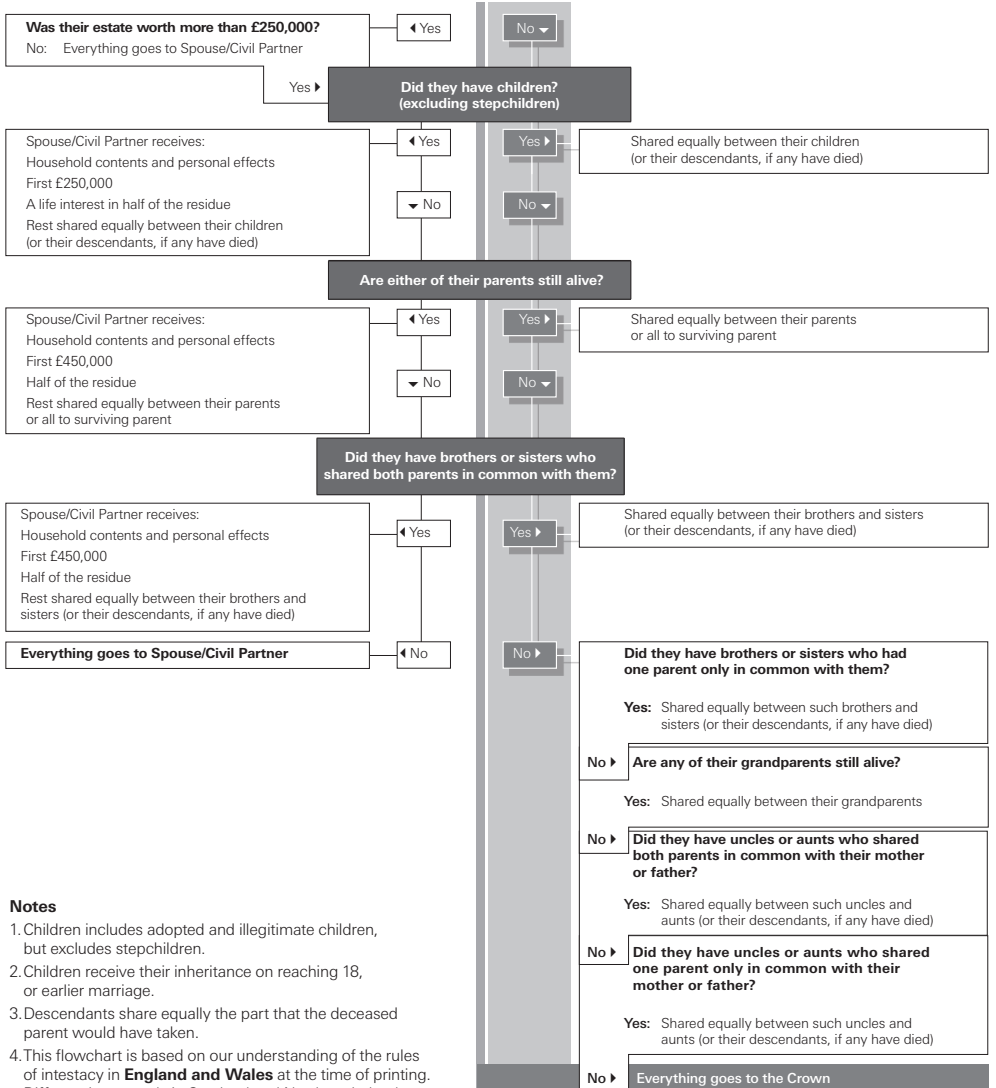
Was their estate worth more than £250,000?
No: Everything goes to Spouse/Civil Partner

Yes

No

Yes

Did they have children? (excluding stepchildren)

Spouse/Civil Partner receives:
Household contents and personal effects
First £250,000
A life interest in half of the residue
Rest shared equally between their children (or their descendants, if any have died)

Yes

Yes

Shared equally between their children (or their descendants, if any have died)

No

No

Are either of their parents still alive?

Spouse/Civil Partner receives:
Household contents and personal effects
First £450,000
Half of the residue
Rest shared equally between their parents or all to surviving parent

Yes

Yes

Shared equally between their parents or all to surviving parent

No

No

Did they have brothers or sisters who shared both parents in common with them?

Spouse/Civil Partner receives:
Household contents and personal effects
First £450,000
Half of the residue
Rest shared equally between their brothers and sisters (or their descendants, if any have died)

Yes

Yes

Shared equally between their brothers and sisters (or their descendants, if any have died)

Everything goes to Spouse/Civil Partner

No

No

Did they have brothers or sisters who had one parent only in common with them?

Yes: Shared equally between such brothers and sisters (or their descendants, if any have died)

No

Are any of their grandparents still alive?

Yes: Shared equally between their grandparents

No

Did they have uncles or aunts who shared both parents in common with their mother or father?

Yes: Shared equally between such uncles and aunts (or their descendants, if any have died)

No

Did they have uncles or aunts who shared one parent only in common with their mother or father?

Yes: Shared equally between such uncles and aunts (or their descendants, if any have died)

No

Everything goes to the Crown

Notes
1. Children includes adopted and illegitimate children, but excludes stepchildren.
2. Children receive their inheritance on reaching 18, or earlier marriage.
3. Descendants share equally the part that the deceased parent would have taken.
4. This flowchart is based on our understanding of the rules of intestacy in England and Wales at the time of printing. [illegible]